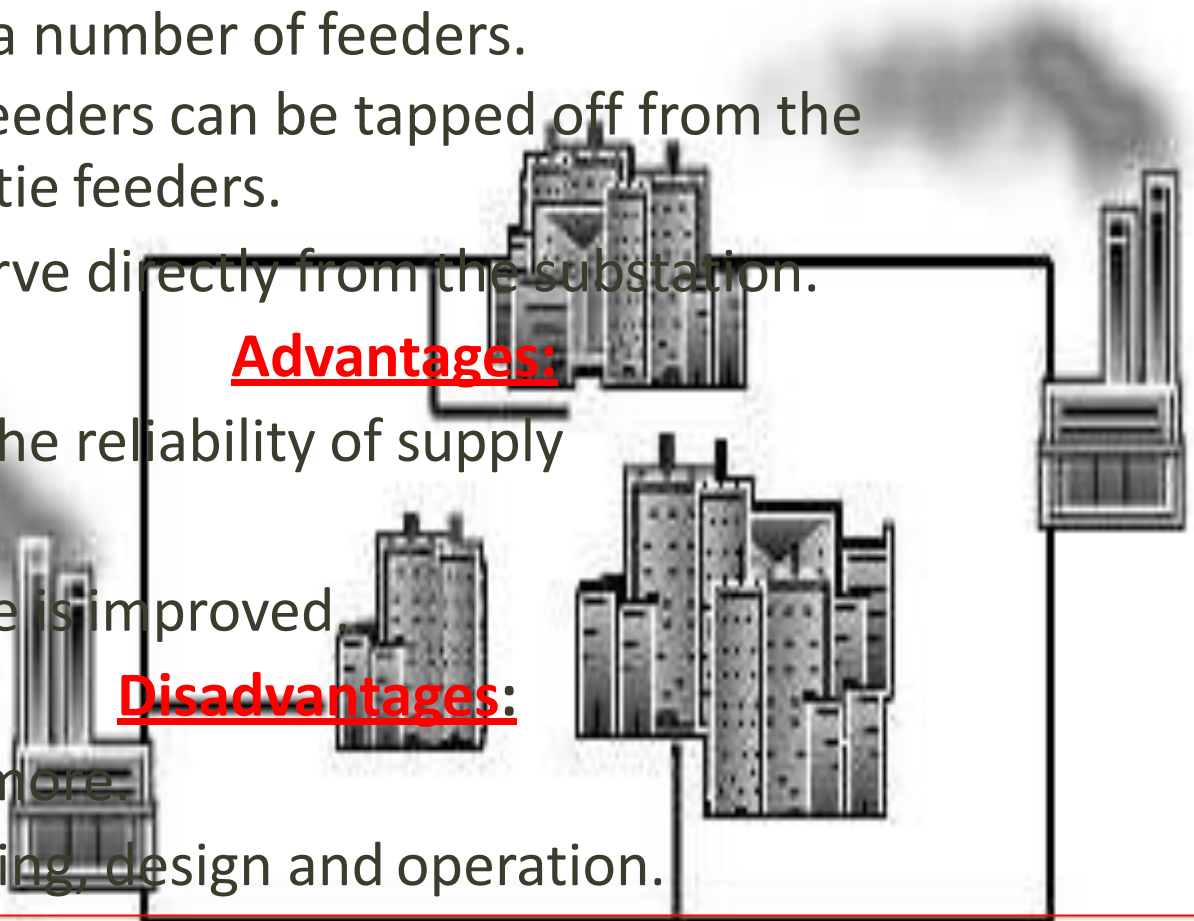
a number of feeders.

eeders can be tapped off from the tie feeders.

rve directly from the substation.

Advantages:

he reliability of supply

e is improved.

Disadvantages:

more.

ing, design and operation.